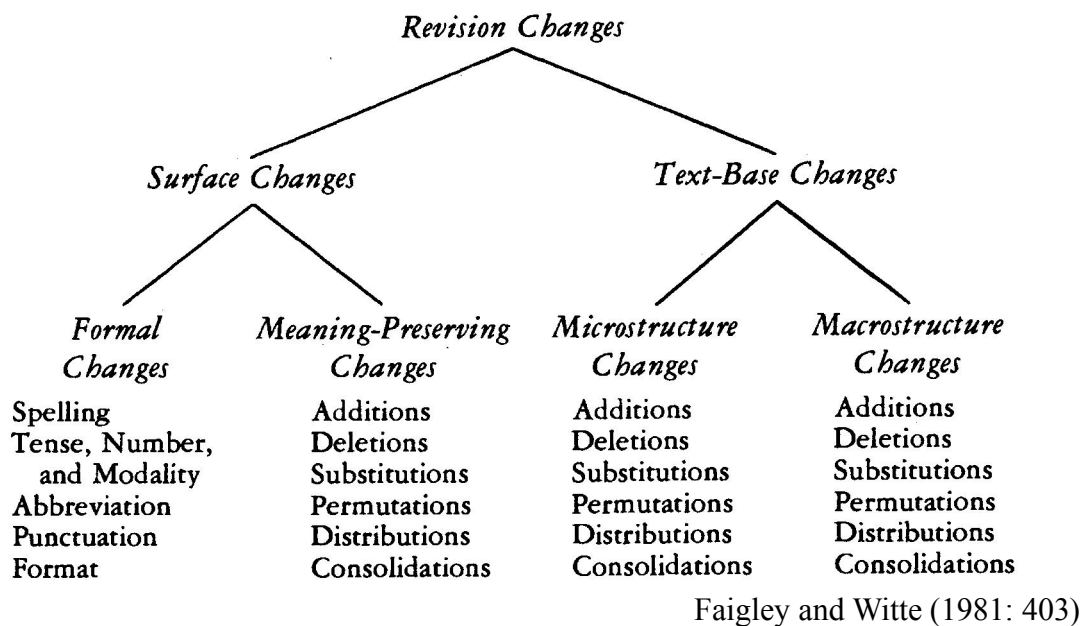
Revision Changes

Surface Changes

Text-Base Changes

Formal Changes

Meaning-Preserving Changes

Microstructure Changes

Macrostructure Changes

Spelling
Tense, Number, and Modality
Abbreviation
Punctuation
Format

Additions
Deletions
Substitutions
Permutations
Distributions
Consolidations

Additions
Deletions
Substitutions
Permutations
Distributions
Consolidations

Additions
Deletions
Substitutions
Permutations
Distributions
Consolidations

Faigley and Witte (1981: 403)